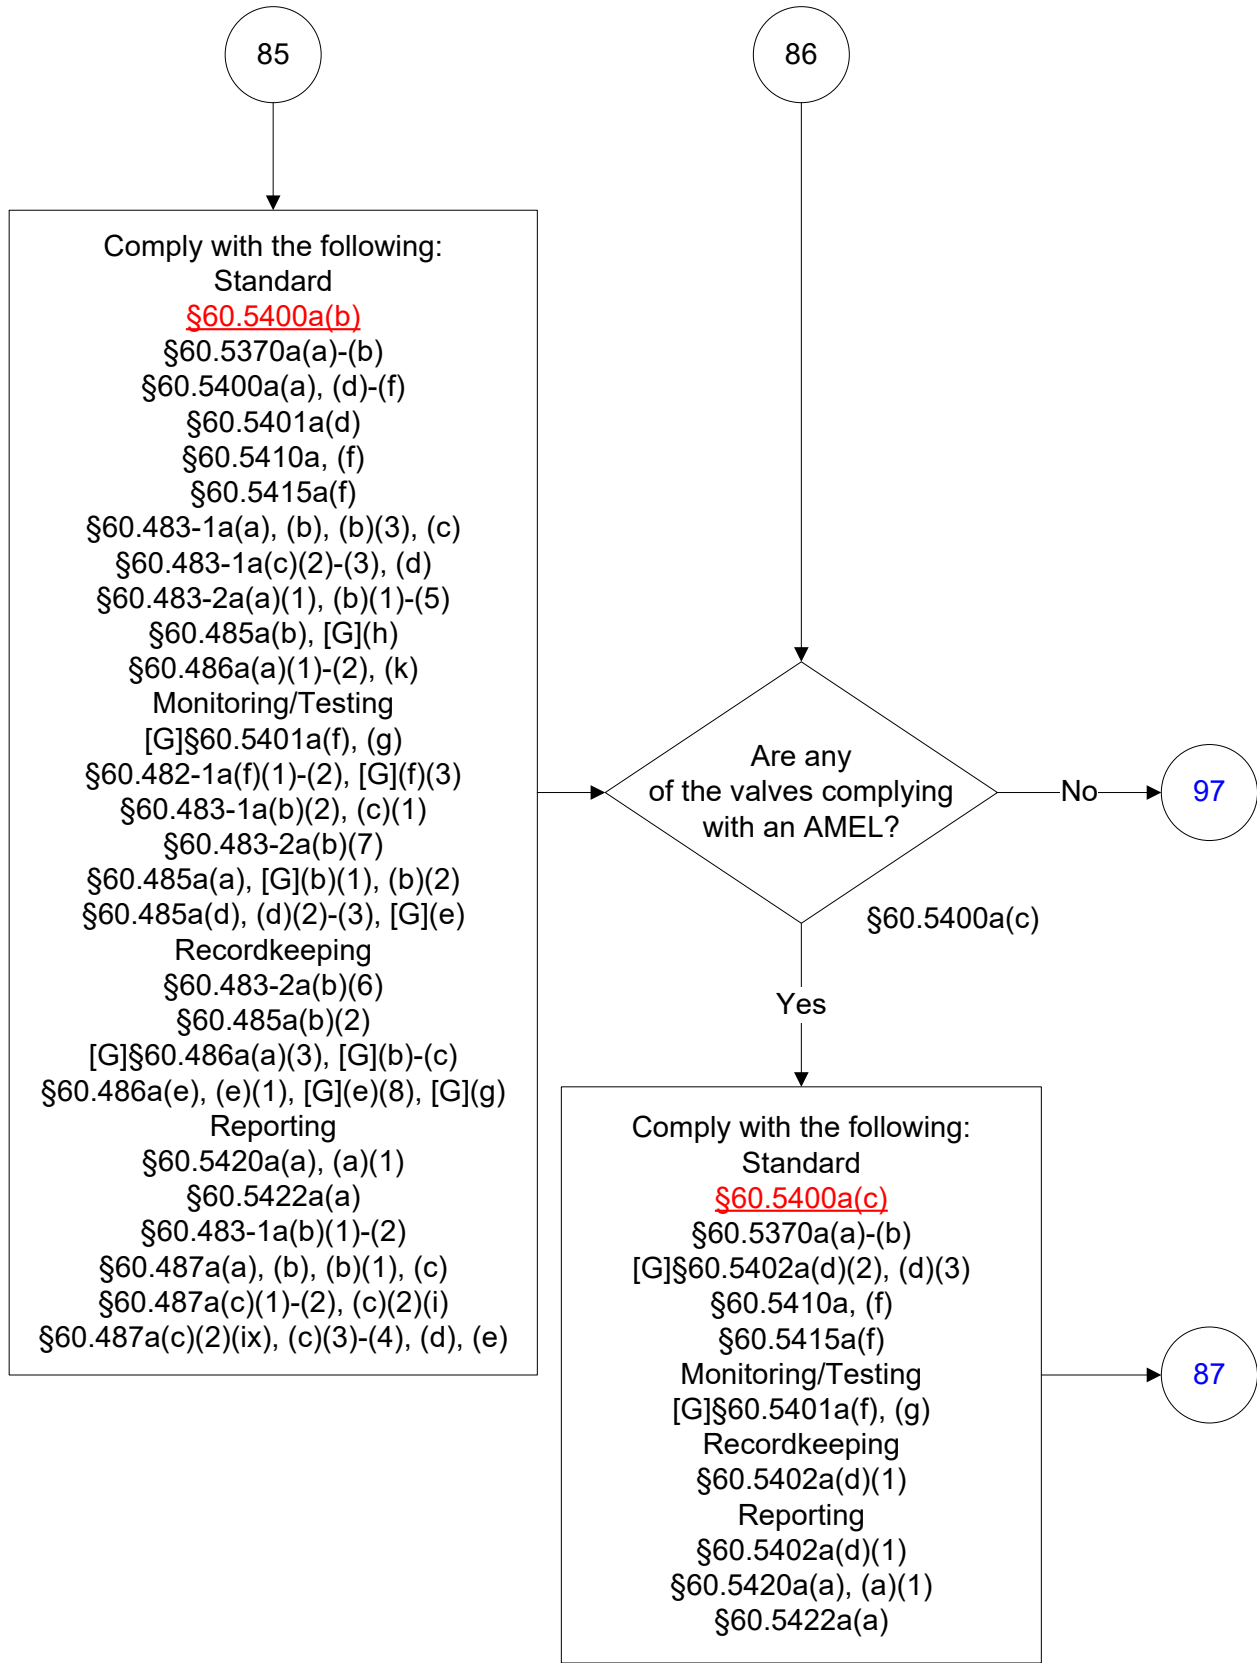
85

86

Comply with the following:
Standard
§60.5400a(b)
§60.5370a(a)-(b)
§60.5400a(a), (d)-(f)
§60.5401a(d)
§60.5410a, (f)
§60.5415a(f)
§60.483-1a(a), (b), (b)(3), (c)
§60.483-1a(c)(2)-(3), (d)
§60.483-2a(a)(1), (b)(1)-(5)
§60.485a(b), [G](h)
§60.486a(a)(1)-(2), (k)
Monitoring/Testing
[G]§60.5401a(f), (g)
§60.482-1a(f)(1)-(2), [G](f)(3)
§60.483-1a(b)(2), (c)(1)
§60.483-2a(b)(7)
§60.485a(a), [G](b)(1), (b)(2)
§60.485a(d), (d)(2)-(3), [G](e)
Recordkeeping
§60.483-2a(b)(6)
§60.485a(b)(2)
[G]§60.486a(a)(3), [G](b)-(c)
§60.486a(e), (e)(1), [G](e)(8), [G](g)
Reporting
§60.5420a(a), (a)(1)
§60.5422a(a)
§60.483-1a(b)(1)-(2)
§60.487a(a), (b), (b)(1), (c)
§60.487a(c)(1)-(2), (c)(2)(i)
§60.487a(c)(2)(ix), (c)(3)-(4), (d), (e)

Are any of the valves complying with an AMEL?

No

97

§60.5400a(c)

Yes

Comply with the following:
Standard
§60.5400a(c)
§60.5370a(a)-(b)
[G]§60.5402a(d)(2), (d)(3)
§60.5410a, (f)
§60.5415a(f)
Monitoring/Testing
[G]§60.5401a(f), (g)
Recordkeeping
§60.5402a(d)(1)
Reporting
§60.5402a(d)(1)
§60.5420a(a), (a)(1)
§60.5422a(a)

87